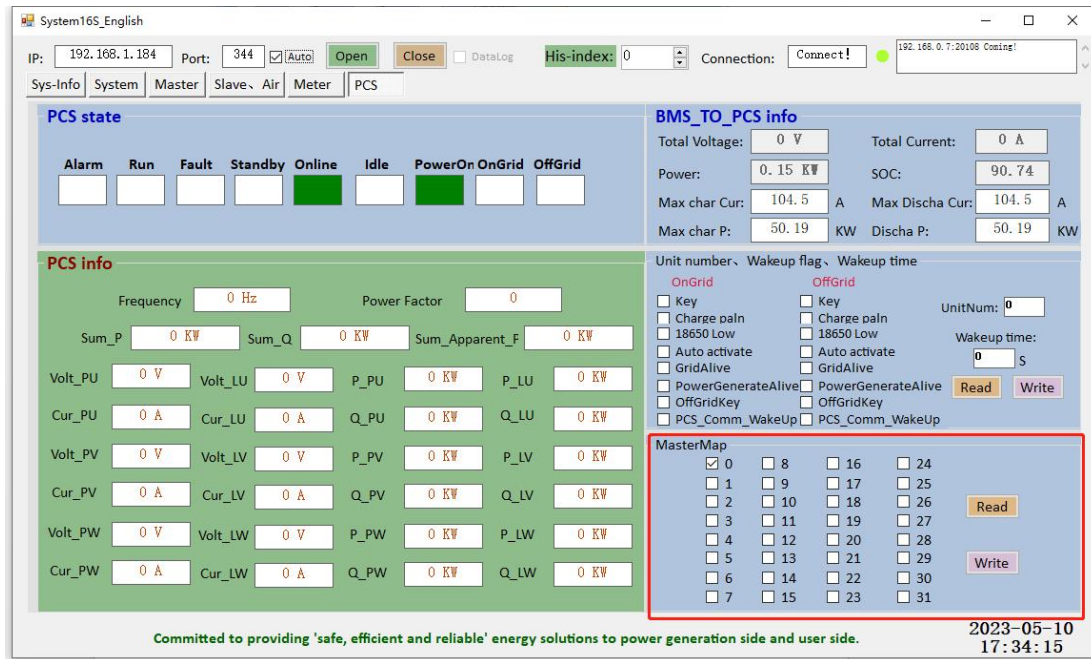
System16S_English

IP: 192.168.1.184 Port: 344 ☑ Auto Open Close ☐ DataLog His-index: 0 Connection: Connect! 192.168.0.7:20108 Coming!

Sys-Info System Master Slave、Air Meter PCS

PCS state

Alarm Run Fault Standby Online Idle PowerOn OnGrid OffGrid

BMS_TO_PCS info

Total Voltage: 0 V Total Current: 0 A
Power: 0.15 KW SOC: 90.74
Max char Cur: 104.5 A Max Discha Cur: 104.5 A
Max char P: 50.19 KW Discha P: 50.19 KW

PCS info

Frequency 0 Hz Power Factor 0
Sum_P 0 KW Sum_Q 0 KW Sum_Apparent_F 0 KW
Volt_PU 0 V Volt_LU 0 V P_PU 0 KW P_LU 0 KW
Cur_PU 0 A Cur_LU 0 A Q_PU 0 KW Q_LU 0 KW
Volt_PV 0 V Volt_LV 0 V P_PV 0 KW P_LV 0 KW
Cur_PV 0 A Cur_LV 0 A Q_PV 0 KW Q_LV 0 KW
Volt_PW 0 V Volt_LW 0 V P_PW 0 KW P_LW 0 KW
Cur_PW 0 A Cur_LW 0 A Q_PW 0 KW Q_LW 0 KW

Unit number、Wakeup flag、Wakeup time

OnGrid
☐ Key
☐ Charge paln
☐ 18650 Low
☐ Auto activate
☐ GridAlive
☐ PowerGenerateAlive
☐ OffGridKey
☐ PCS_Comm_WakeUp

OffGrid
☐ Key
☐ Charge paln
☐ 18650 Low
☐ Auto activate
☐ GridAlive
☐ PowerGenerateAlive
☐ OffGridKey
☐ PCS_Comm_WakeUp

UnitNum: 0
Wakeup time: 0 S
Read Write

MasterMap
☑ 0 ☐ 8 ☐ 16 ☐ 24
☐ 1 ☐ 9 ☐ 17 ☐ 25
☐ 2 ☐ 10 ☐ 18 ☐ 26
☐ 3 ☐ 11 ☐ 19 ☐ 27
☐ 4 ☐ 12 ☐ 20 ☐ 28
☐ 5 ☐ 13 ☐ 21 ☐ 29
☐ 6 ☐ 14 ☐ 22 ☐ 30
☐ 7 ☐ 15 ☐ 23 ☐ 31
Read
Write

Committed to providing 'safe, efficient and reliable' energy solutions to power generation side and user side.

2023-05-10
17:34:15